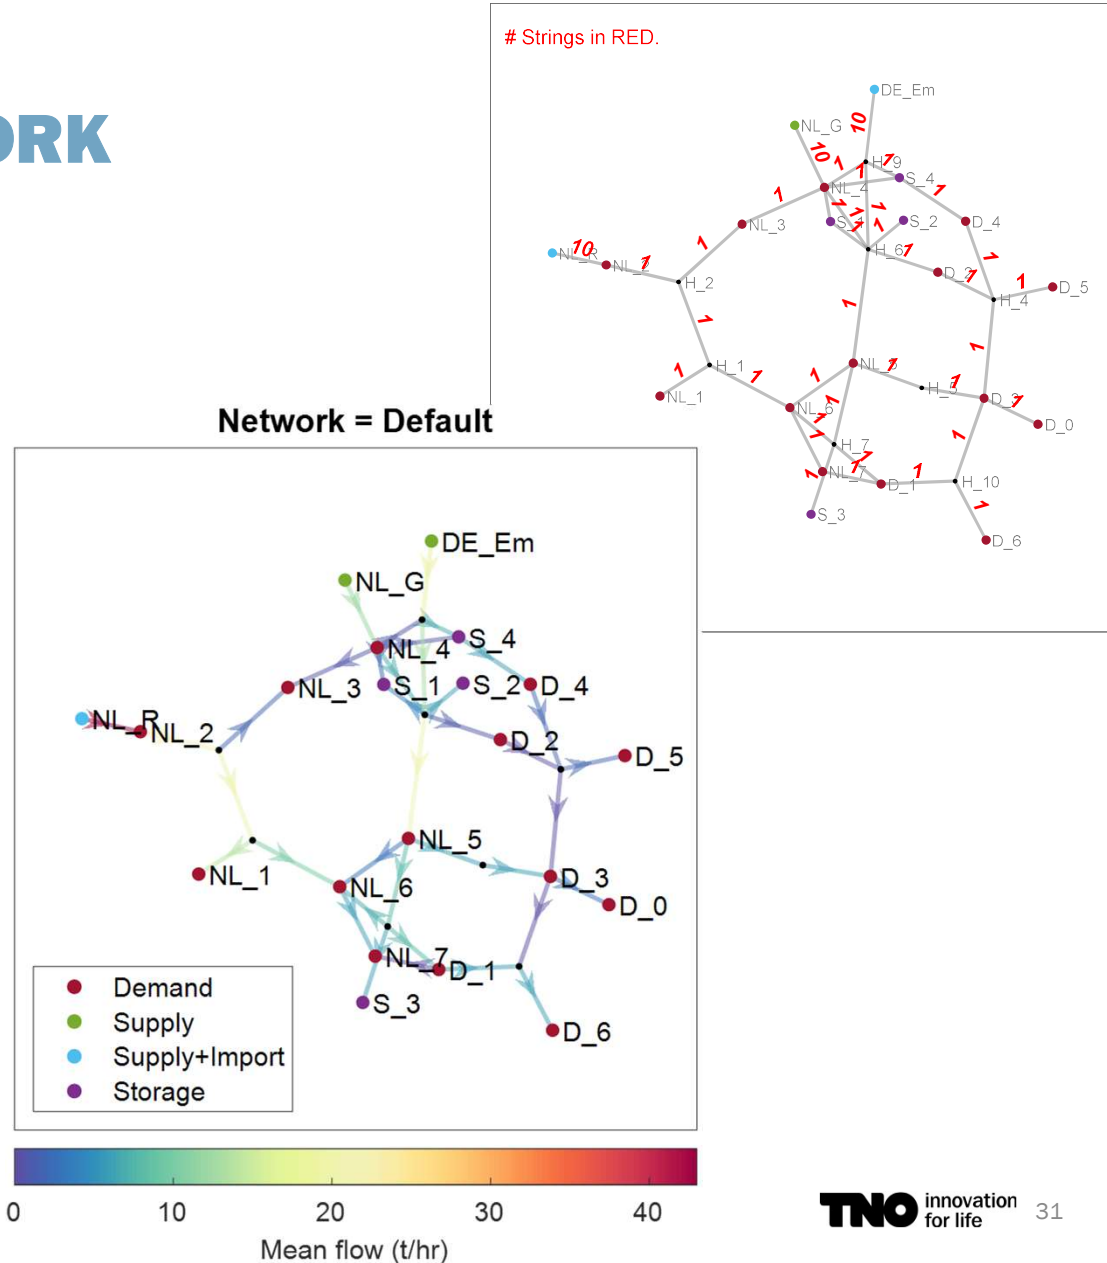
ORK

# Strings in RED.

DE_Em
NL_G
10
10
H_9
1
1
S_4
NL_4
1
1
1
S_1
1
S_2
D_4
NL_3
1
1
10
NL_R
NL_2
1
H_6
1
D_2
1
1
D_5
H_2
H_4
1
1
1
H_1
NL_5
1
NL_1
1
1
H_3
1
D_3
1
NL_6
1
D_0
1
H_7
1
1
NL_7
1
D_1
H_10
1
S_3
D_6

Network = Default

DE_Em
NL_G
NL_4
S_4
NL_3
S_1
S_2
D_4
NL_R
NL_2
D_2
D_5
NL_5
NL_1
NL_6
D_3
D_0
NL_7
D_1
S_3
D_6

Demand
Supply
Supply+Import
Storage

0
10
20
30
40
Mean flow (t/hr)

TNO innovation for life
31